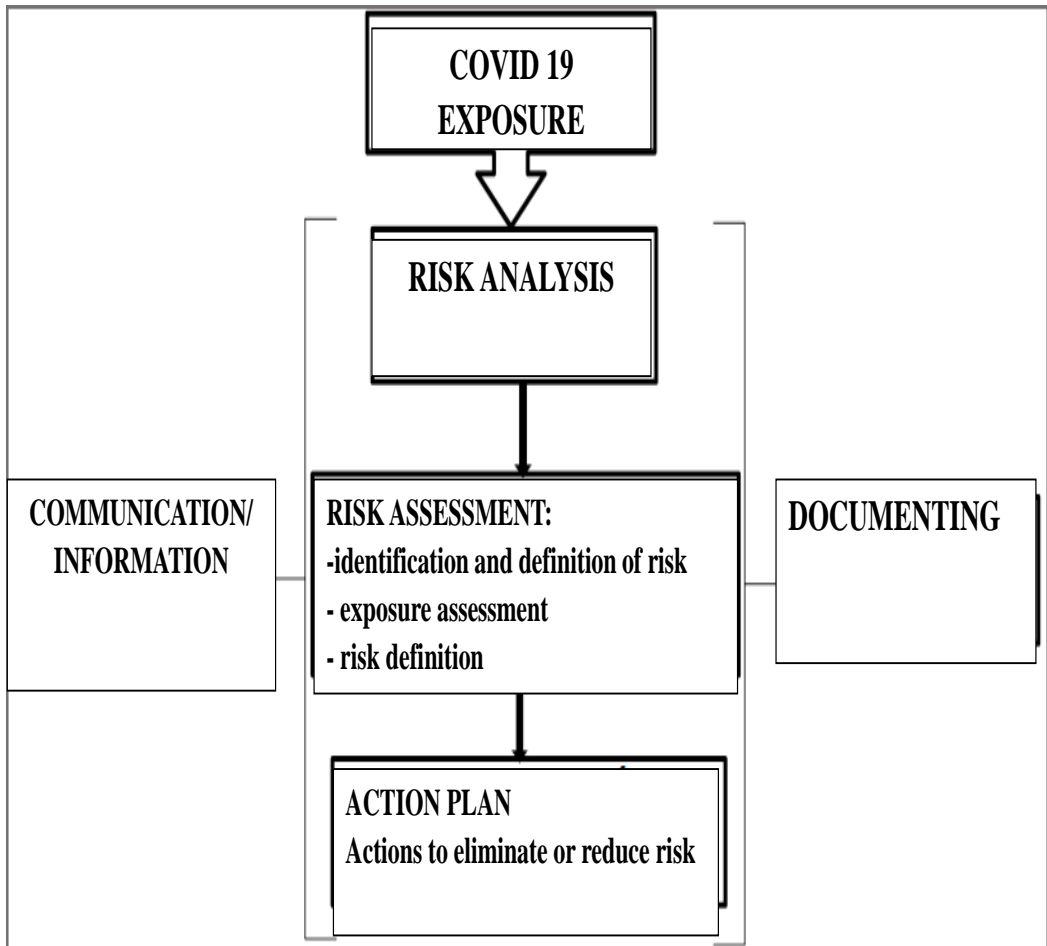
COVID 19
EXPOSURE

RISK ANALYSIS

COMMUNICATION/
INFORMATION

RISK ASSESSMENT:
-identification and definition of risk
- exposure assessment
- risk definition

DOCUMENTING

ACTION PLAN
Actions to eliminate or reduce risk